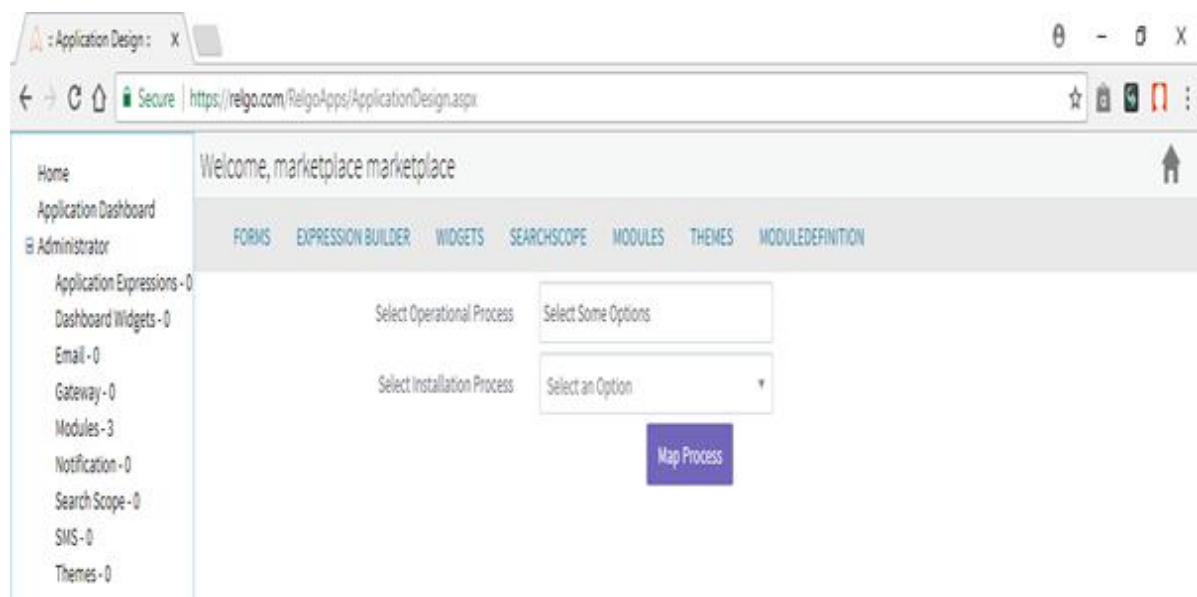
: Application Design : X

Secure | https://relgo.com/RelgoApps/ApplicationDesign.aspx

Home
Application Dashboard
⊟ Administrator
Application Expressions - 0
Dashboard Widgets - 0
Email - 0
Gateway - 0
Modules - 3
Notification - 0
Search Scope - 0
SMS - 0
Themes - 0

Welcome, marketplace marketplace

FORMS EXPRESSION BUILDER WIDGETS SEARCHSCOPE MODULES THEMES MODULEDEFINITION

Select Operational Process | Select Some Options

Select Installation Process | Select an Option

Map Process